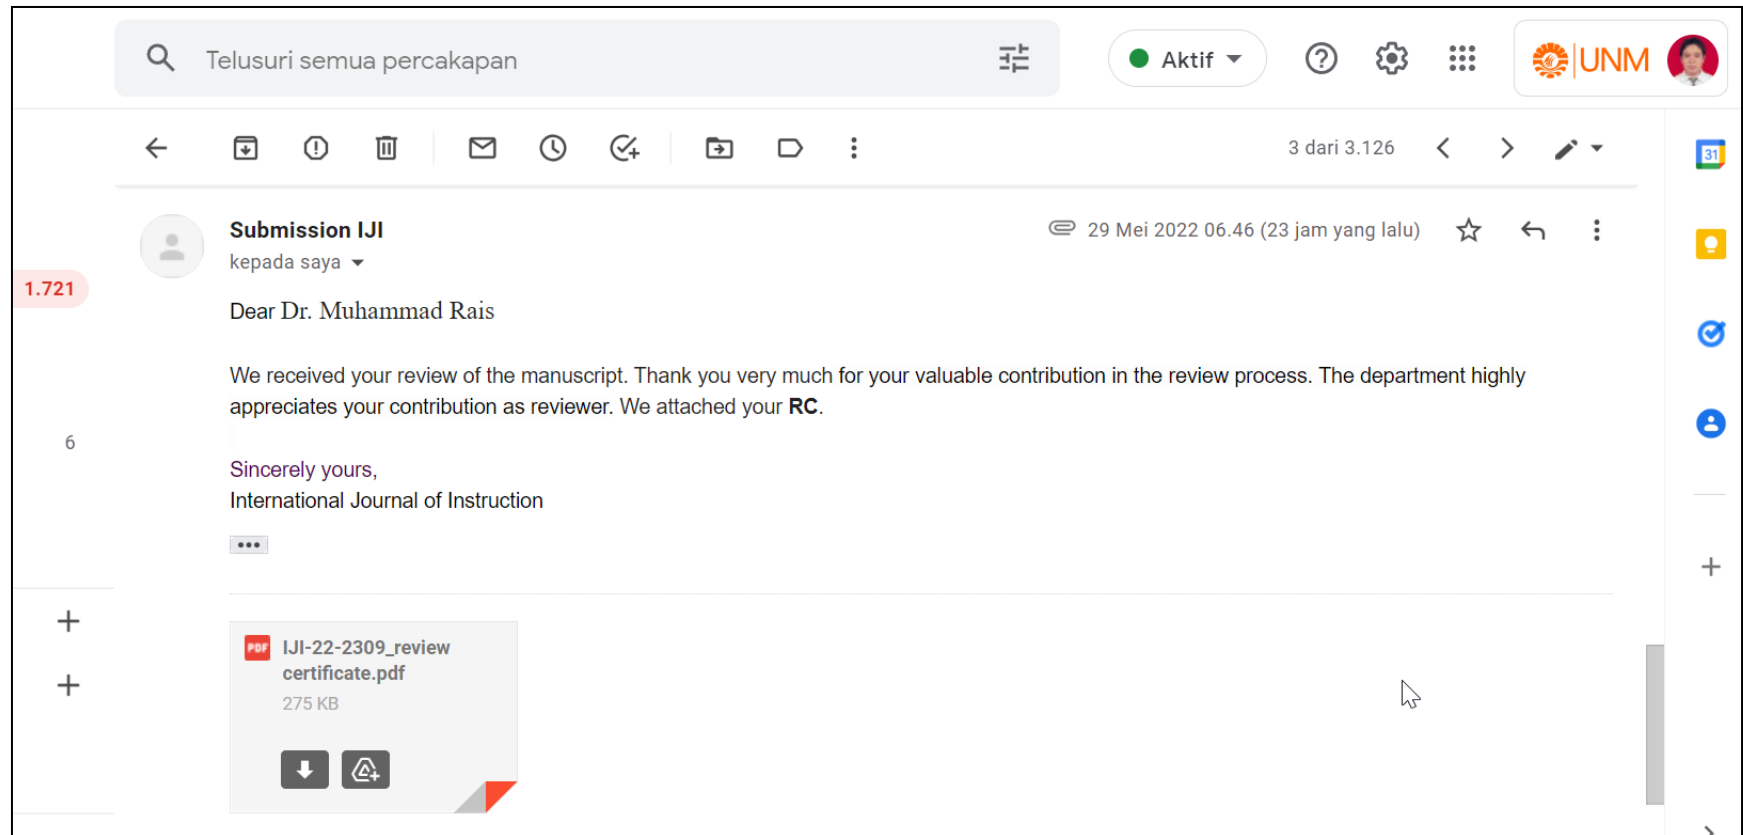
Telusuri semua percakapan

Aktif

UNM

3 dari 3.126

1.721

Submission IJI
kepada saya

29 Mei 2022 06.46 (23 jam yang lalu)

Dear Dr. Muhammad Rais

We received your review of the manuscript. Thank you very much for your valuable contribution in the review process. The department highly appreciates your contribution as reviewer. We attached your **RC**.

6

Sincerely yours,
International Journal of Instruction

•••

IJI-22-2309_review certificate.pdf
275 KB

31